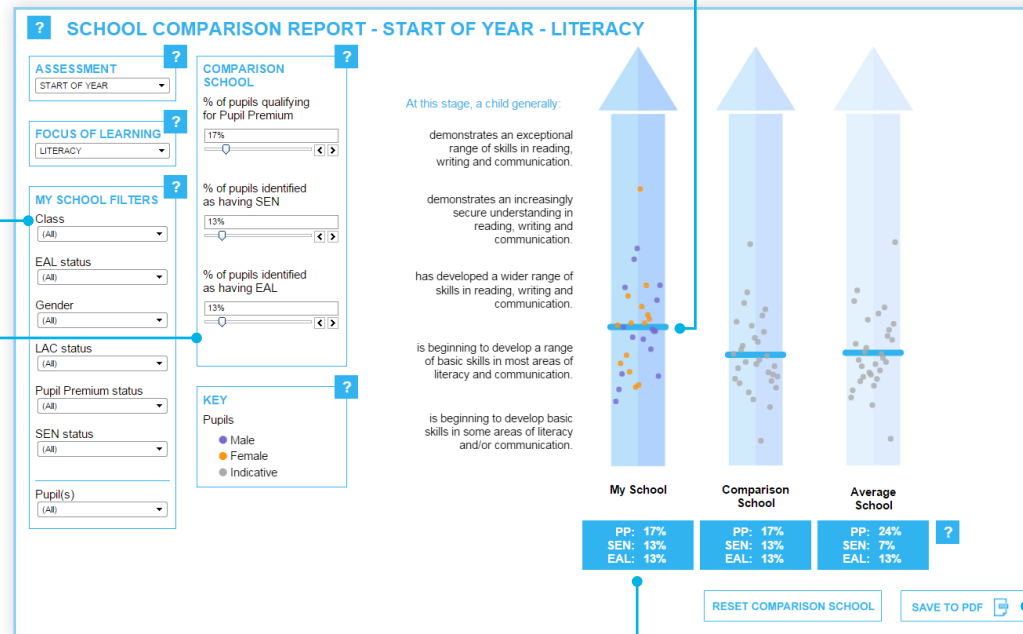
? SCHOOL COMPARISON REPORT - START OF YEAR - LITERACY

ASSESSMENT ?
START OF YEAR

FOCUS OF LEARNING ?
LITERACY

MY SCHOOL FILTERS ?
Class
(All)
EAL status
(All)
Gender
(All)
LAC status
(All)
Pupil Premium status
(All)
SEN status
(All)
Pupil(s)
(All)

COMPARISON SCHOOL ?
% of pupils qualifying for Pupil Premium
17%
% of pupils identified as having SEN
13%
% of pupils identified as having EAL
13%

KEY ?
Pupils
Male
Female
Indicative

At this stage, a child generally:

demonstrates an exceptional range of skills in reading, writing and communication.

demonstrates an increasingly secure understanding in reading, writing and communication.

has developed a wider range of skills in reading, writing and communication.

is beginning to develop a range of basic skills in most areas of literacy and communication.

is beginning to develop basic skills in some areas of literacy and/or communication.

My School
PP: 17%
SEN: 13%
EAL: 13%

Comparison School
PP: 17%
SEN: 13%
EAL: 13%

Average School
PP: 24%
SEN: 7%
EAL: 13%

?

RESET COMPARISON SCHOOL

SAVE TO PDF